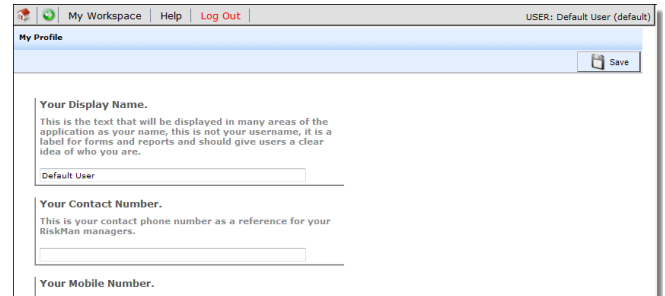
My Workspace | Help | Log Out

USER: Default User (default)

My Profile

Save

Your Display Name.

This is the text that will be displayed in many areas of the application as your name, this is not your username, it is a label for forms and reports and should give users a clear idea of who you are.

Default User

Your Contact Number.

This is your contact phone number as a reference for your RiskMan managers.

Your Mobile Number.